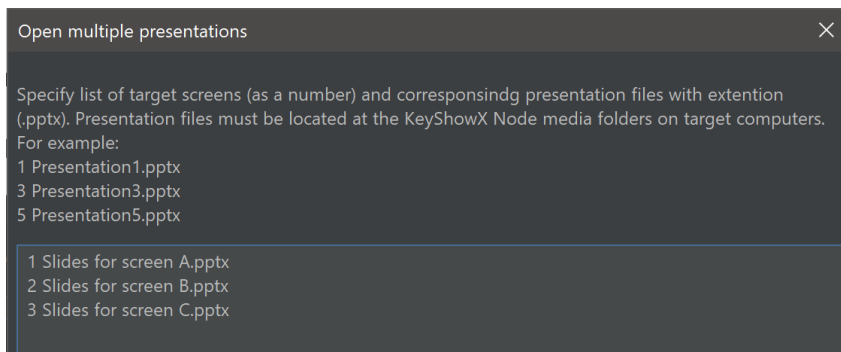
Open multiple presentations

Specify list of target screens (as a number) and corresponsindg presentation files with extention (.pptx). Presentation files must be located at the KeyShowX Node media folders on target computers.
For example:
1 Presentation1.pptx
3 Presentation3.pptx
5 Presentation5.pptx

1 Slides for screen A.pptx
2 Slides for screen B.pptx
3 Slides for screen C.pptx